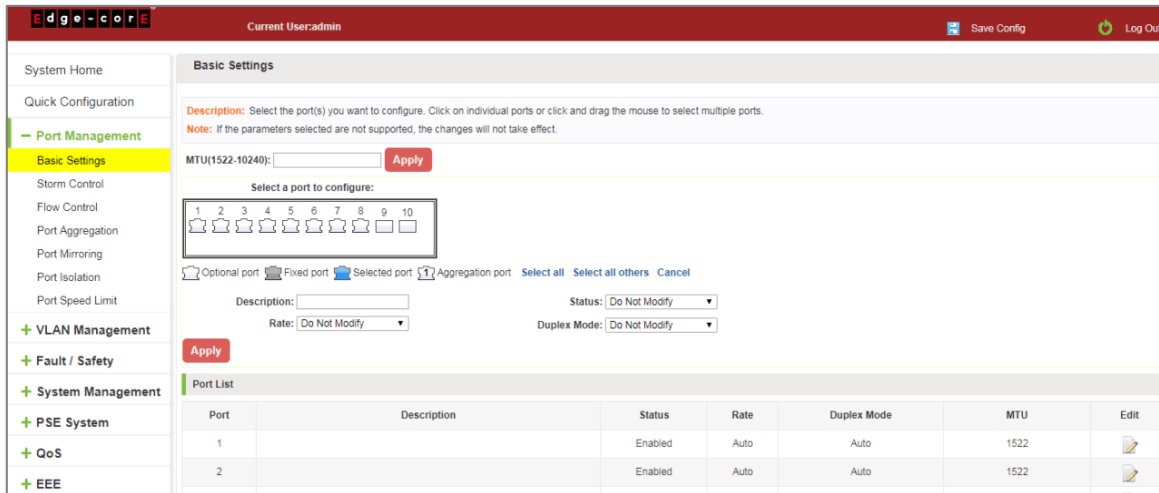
Edge-corE

Current User:admin

Save Config

Log Ou

System Home

Quick Configuration

− Port Management

Basic Settings

Storm Control

Flow Control

Port Aggregation

Port Mirroring

Port Isolation

Port Speed Limit

+ VLAN Management

+ Fault / Safety

+ System Management

+ PSE System

+ QoS

+ EEE

Basic Settings

Description: Select the port(s) you want to configure. Click on individual ports or click and drag the mouse to select multiple ports.

Note: If the parameters selected are not supported, the changes will not take effect.

MTU(1522-10240): Apply

Select a port to configure:

1 2 3 4 5 6 7 8 9 10

Optional port Fixed port Selected port 1 Aggregation port Select all Select all others Cancel

Description:

Status: Do Not Modify

Rate: Do Not Modify

Duplex Mode: Do Not Modify

Apply

Port List

| Port | Description | Status | Rate | Duplex Mode | MTU | Edit |
|---|---|---|---|---|---|---|
| 1 | | Enabled | Auto | Auto | 1522 | |
| 2 | | Enabled | Auto | Auto | 1522 | |